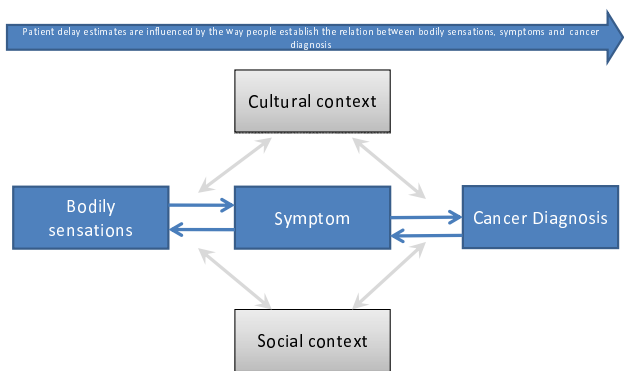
Patient delay estimates are influenced by the way people establish the relation between bodily sensations, symptoms and cancer diagnosis

Cultural context

Bodily sensations

Symptom

Cancer Diagnosis

Social context